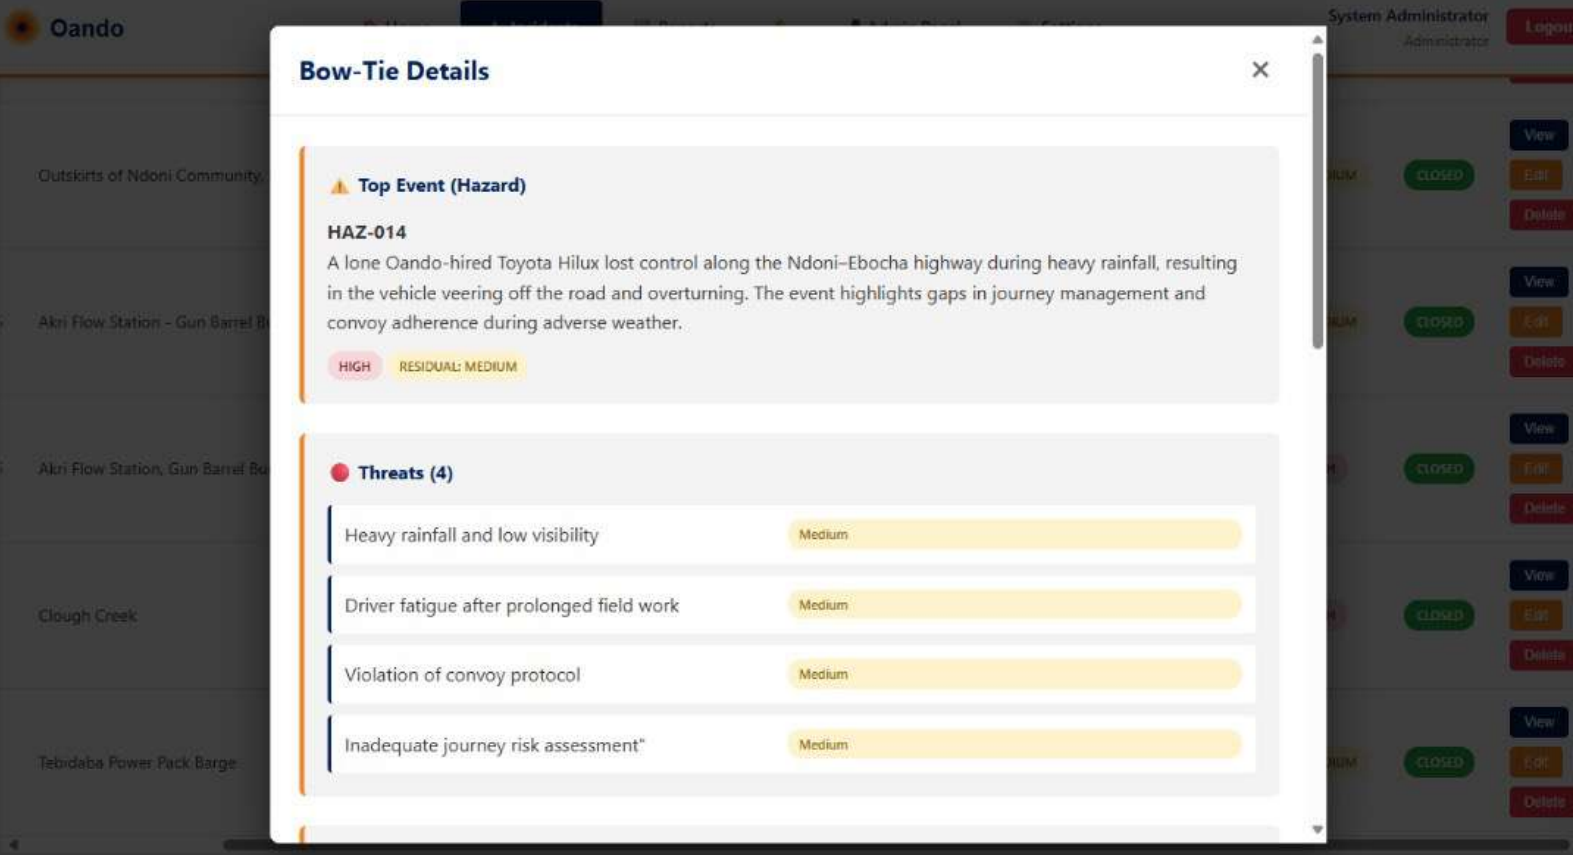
Oando

System Administrator
Administrator

Logou

Outskirts of Ndoni Community,

Akri Flow Station - Gun Barrel B

Akri Flow Station, Gun Barrel Bu

Clough Creek

Tebidaba Power Pack Barge

CLOSED
CLOSED
CLOSED
CLOSED
CLOSED

View
Edit
Delete
View
Edit
Delete
View
Edit
Delete
View
Edit
Delete
View
Edit
Delete

Bow-Tie Details

×

Top Event (Hazard)

HAZ-014

A lone Oando-hired Toyota Hilux lost control along the Ndoni–Ebocha highway during heavy rainfall, resulting in the vehicle veering off the road and overturning. The event highlights gaps in journey management and convoy adherence during adverse weather.

HIGH RESIDUAL: MEDIUM

Threats (4)

| Heavy rainfall and low visibility | Medium |
|---|---|
| Driver fatigue after prolonged field work | Medium |
| Violation of convoy protocol | Medium |
| Inadequate journey risk assessment" | Medium |